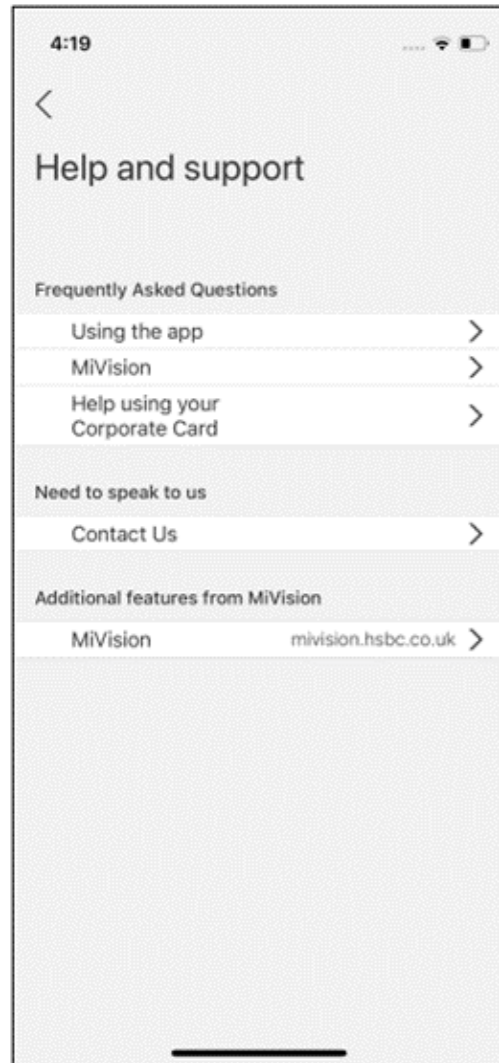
4:19

<

Help and support

Frequently Asked Questions

Using the app >

MiVision >

Help using your Corporate Card >

Need to speak to us

Contact Us >

Additional features from MiVision

MiVision mivision.hsbc.co.uk >